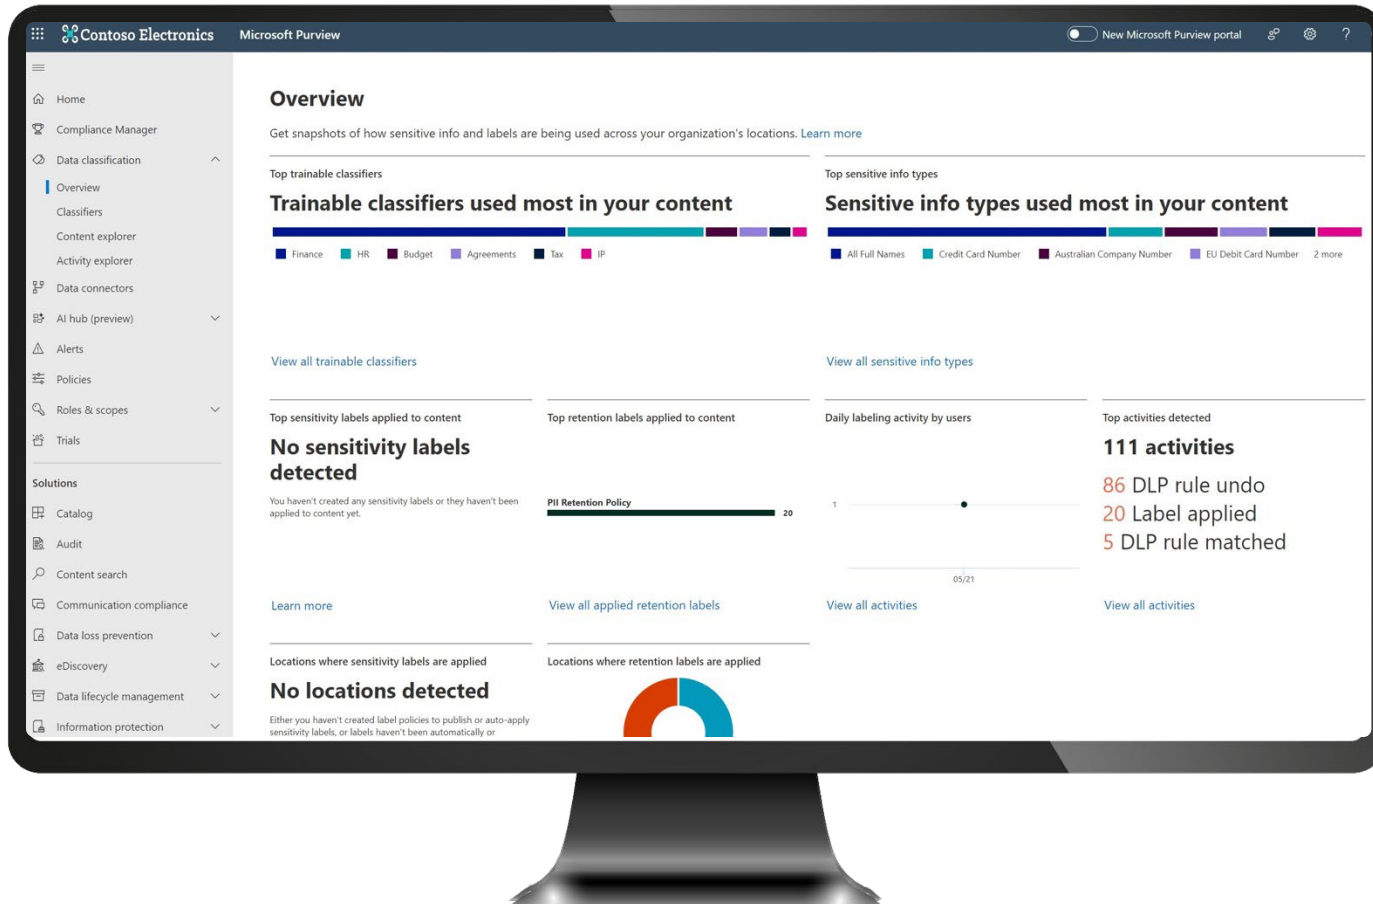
Contoso Electronics Microsoft Purview

New Microsoft Purview portal ?

Home
Compliance Manager
Data classification
Overview
Classifiers
Content explorer
Activity explorer
Data connectors
AI hub (preview)
Alerts
Policies
Roles & scopes
Trials

Solutions
Catalog
Audit
Content search
Communication compliance
Data loss prevention
eDiscovery
Data lifecycle management
Information protection

Overview

Get snapshots of how sensitive info and labels are being used across your organization's locations. Learn more

Top trainable classifiers

Trainable classifiers used most in your content

Finance HR Budget Agreements Tax IP

View all trainable classifiers

Top sensitive info types

Sensitive info types used most in your content

All Full Names Credit Card Number Australian Company Number EU Debit Card Number 2 more

View all sensitive info types

Top sensitivity labels applied to content

No sensitivity labels detected

You haven't created any sensitivity labels or they haven't been applied to content yet.

Learn more

Top retention labels applied to content

PII Retention Policy 20

View all applied retention labels

Daily labeling activity by users

1

05/21

View all activities

Top activities detected

111 activities

86 DLP rule undo
20 Label applied
5 DLP rule matched

View all activities

Locations where sensitivity labels are applied

No locations detected

Either you haven't created label policies to publish or auto-apply sensitivity labels, or labels haven't been automatically or

Locations where retention labels are applied